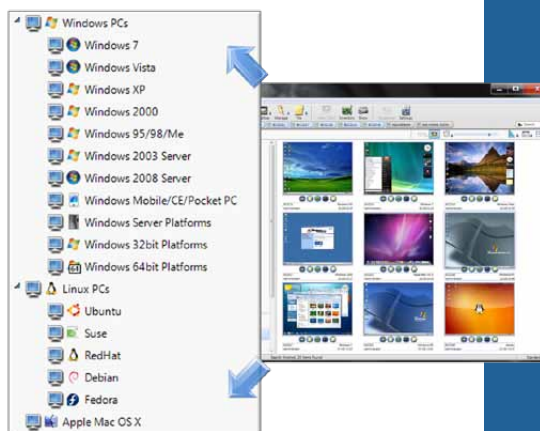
Windows PCs
Windows 7
Windows Vista
Windows XP
Windows 2000
Windows 95/98/Me
Windows 2003 Server
Windows 2008 Server
Windows Mobile/CE/Pocket PC
Windows Server Platforms
Windows 32bit Platforms
Windows 64bit Platforms
Linux PCs
Ubuntu
Suse
RedHat
Debian
Fedora
Apple Mac OS X